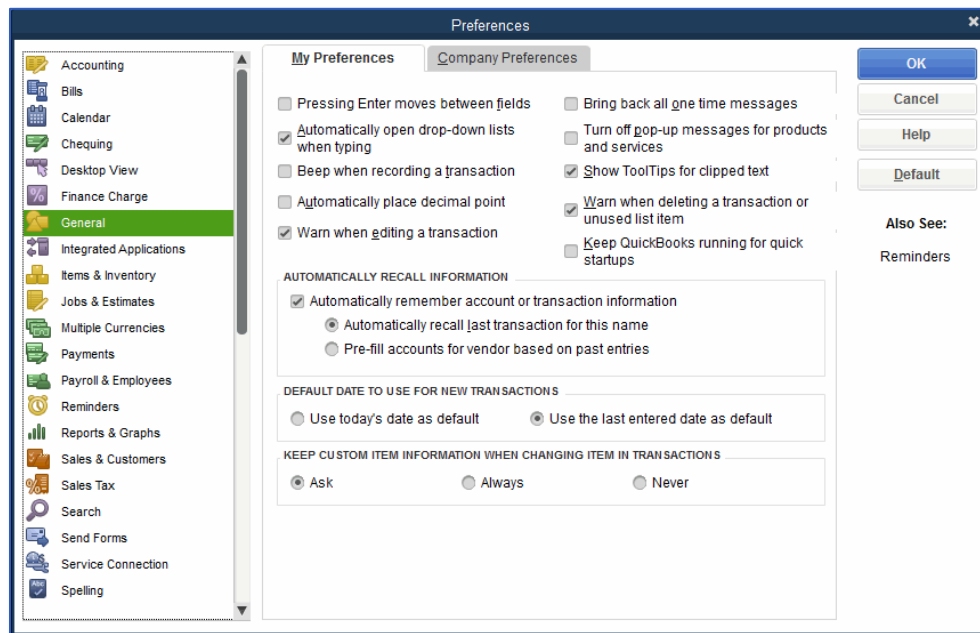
Preferences

Accounting
Bills
Calendar
Chequing
Desktop View
Finance Charge
General
Integrated Applications
Items & Inventory
Jobs & Estimates
Multiple Currencies
Payments
Payroll & Employees
Reminders
Reports & Graphs
Sales & Customers
Sales Tax
Search
Send Forms
Service Connection
Spelling

My Preferences | Company Preferences

Pressing Enter moves between fields
Automatically open drop-down lists when typing
Beep when recording a transaction
Automatically place decimal point
Warn when editing a transaction
Bring back all one time messages
Turn off pop-up messages for products and services
Show ToolTips for clipped text
Warn when deleting a transaction or unused list item
Keep QuickBooks running for quick startups

AUTOMATICALLY RECALL INFORMATION
Automatically remember account or transaction information
Automatically recall last transaction for this name
Pre-fill accounts for vendor based on past entries

DEFAULT DATE TO USE FOR NEW TRANSACTIONS
Use today's date as default
Use the last entered date as default

KEEP CUSTOM ITEM INFORMATION WHEN CHANGING ITEM IN TRANSACTIONS
Ask
Always
Never

OK
Cancel
Help
Default

Also See:
Reminders